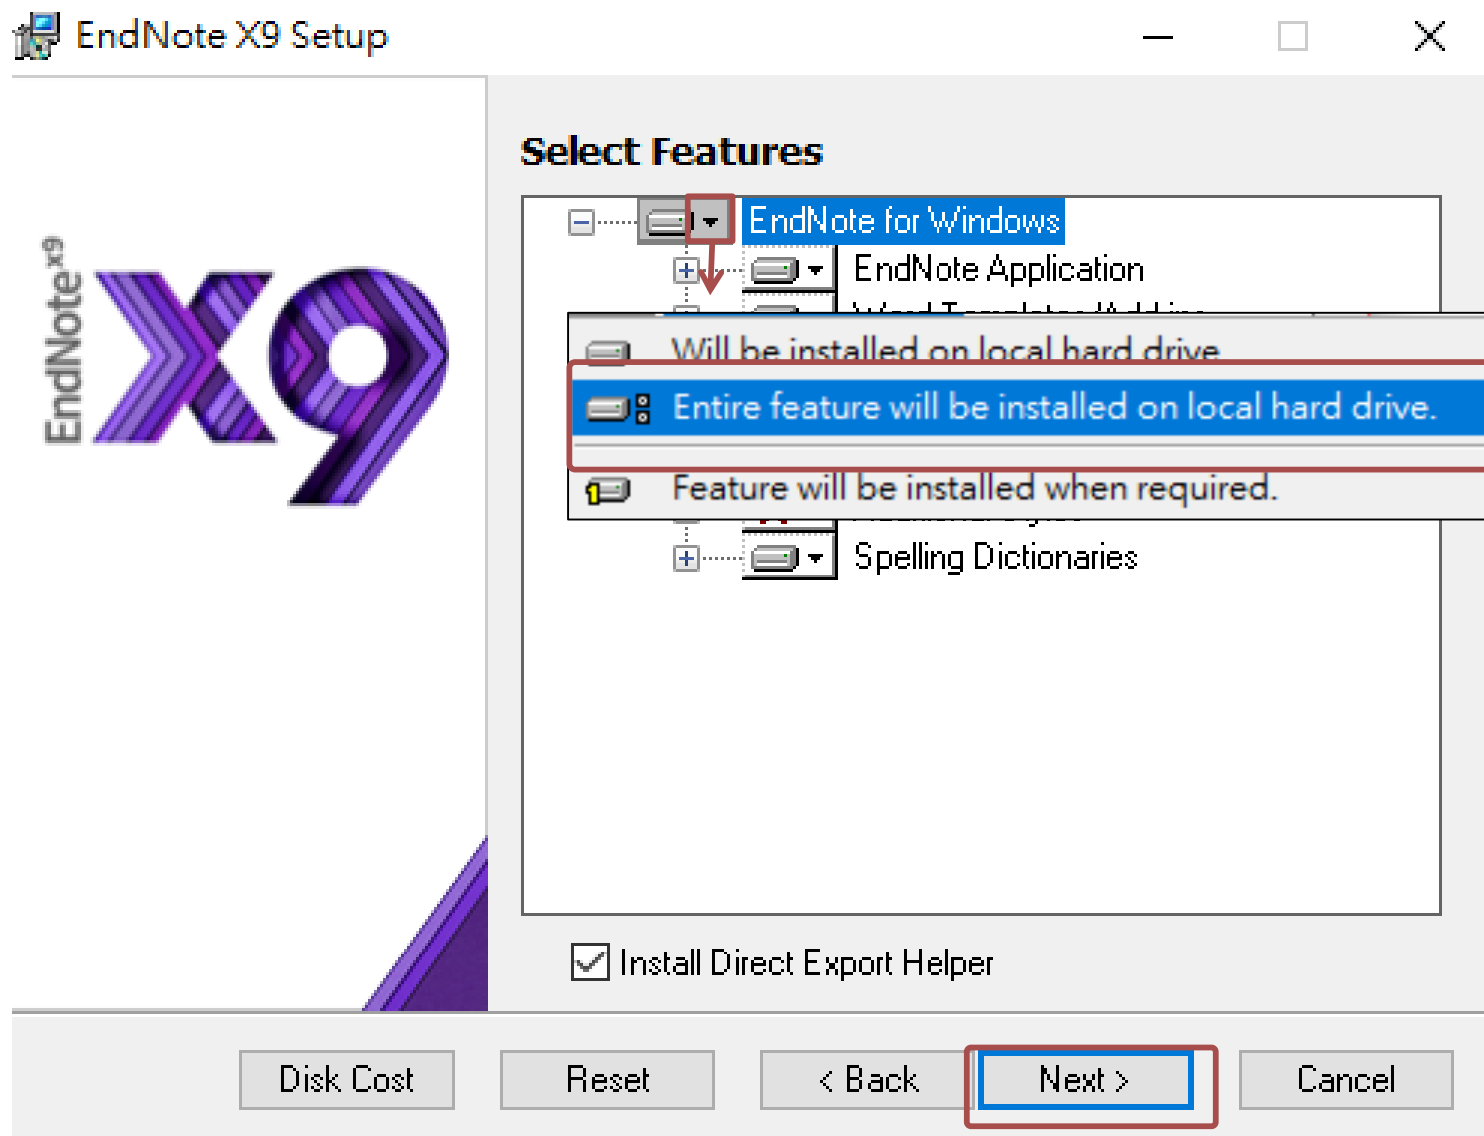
EndNote X9 Setup

EndNote X9

Select Features

EndNote for Windows

EndNote Application

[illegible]

Will be installed on local hard drive

Entire feature will be installed on local hard drive.

Feature will be installed when required.

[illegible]

Spelling Dictionaries

Install Direct Export Helper

Disk Cost

Reset

< Back

Next >

Cancel